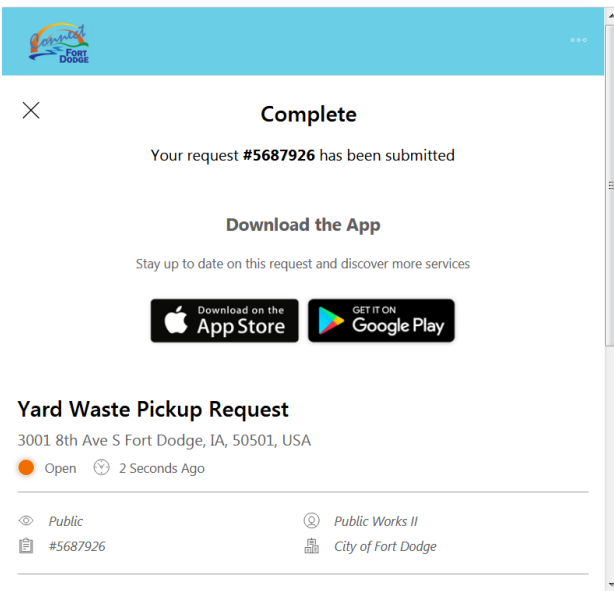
Connect FORT DODGE

Complete

Your request **#5687926** has been submitted

Download the App

Stay up to date on this request and discover more services

Download on the App Store

GET IT ON Google Play

Yard Waste Pickup Request

3001 8th Ave S Fort Dodge, IA, 50501, USA

Open 2 Seconds Ago

Public

Public Works II

#5687926

City of Fort Dodge